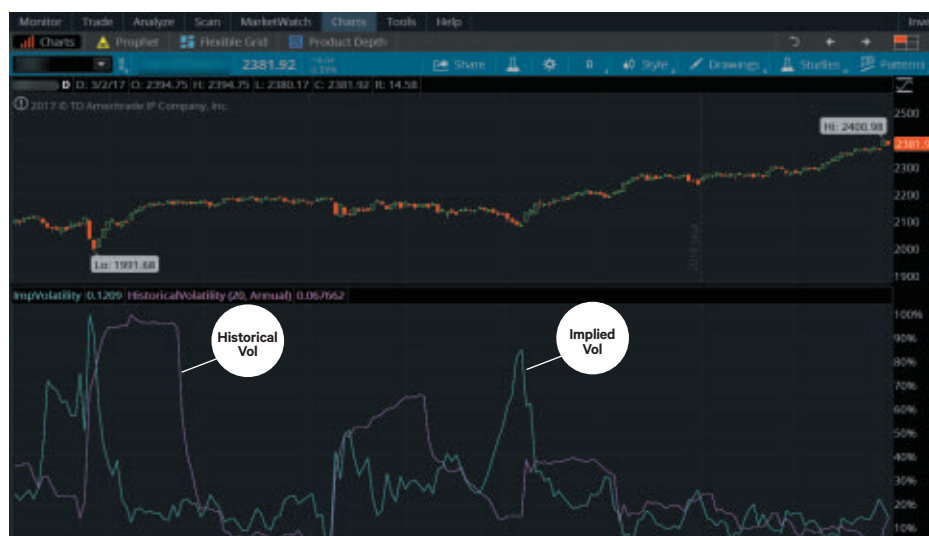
Monitor Trade Analyze Scan MarketWatch Charts Tools Help Inve

Charts Prophet Flexible Grid Product Depth

2381.92

Share Style Drawings Studies Patterns

D D: 3/2/17 O: 2394.75 H: 2394.75 L: 2380.17 C: 2381.92 R: 14.58

2017 © TD Ameritrade IP Company, Inc.

Hi: 2400.98

2381.9

Lo: 1991.68

2500
2400
2300
2200
2100
2000
1900

ImpVolatility 0.1209 HistoricalVolatility (20, Annual) 0.067662

Historical Vol

Implied Vol

100%
90%
80%
70%
60%
50%
40%
30%
20%
10%